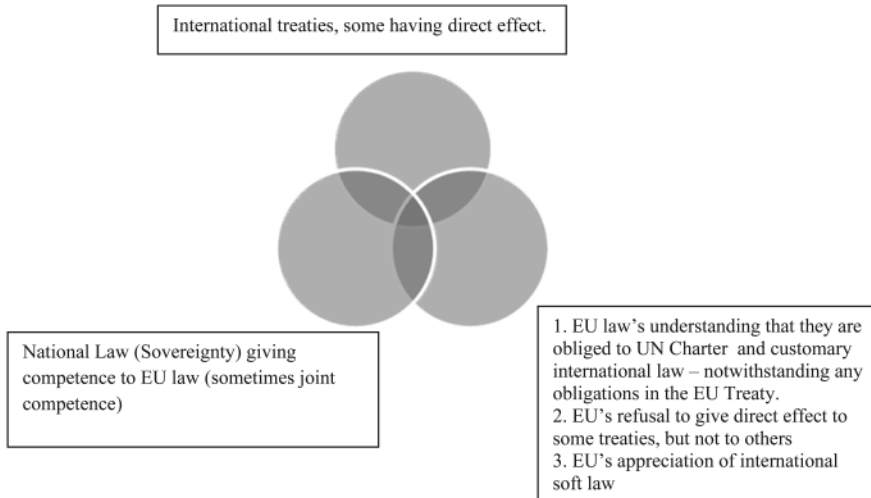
International treaties, some having direct effect.

National Law (Sovereignty) giving competence to EU law (sometimes joint competence)

1. EU law's understanding that they are obliged to UN Charter and customary international law – notwithstanding any obligations in the EU Treaty.
2. EU's refusal to give direct effect to some treaties, but not to others
3. EU's appreciation of international soft law